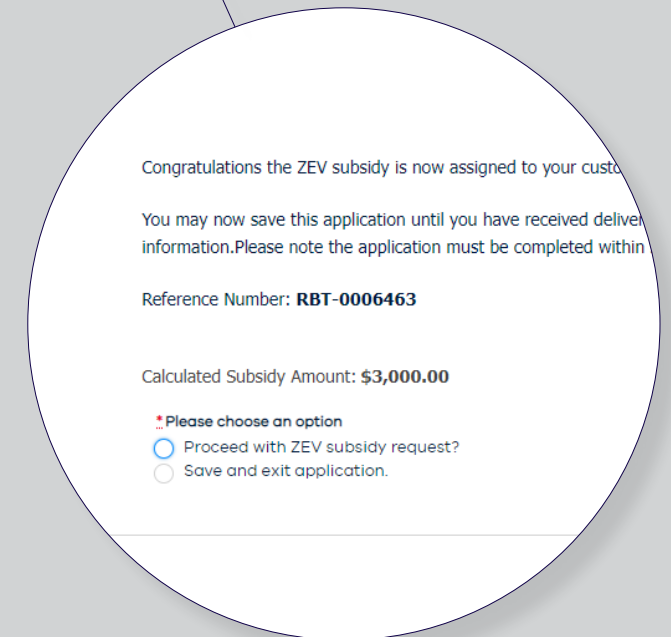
Congratulations the ZEV subsidy is now assigned to your custo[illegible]

You may now save this application until you have received delive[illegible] information.Please note the application must be completed within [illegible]

Reference Number: **RBT-0006463**

Calculated Subsidy Amount: **$3,000.00**

*Please choose an option
Proceed with ZEV subsidy request?
Save and exit application.